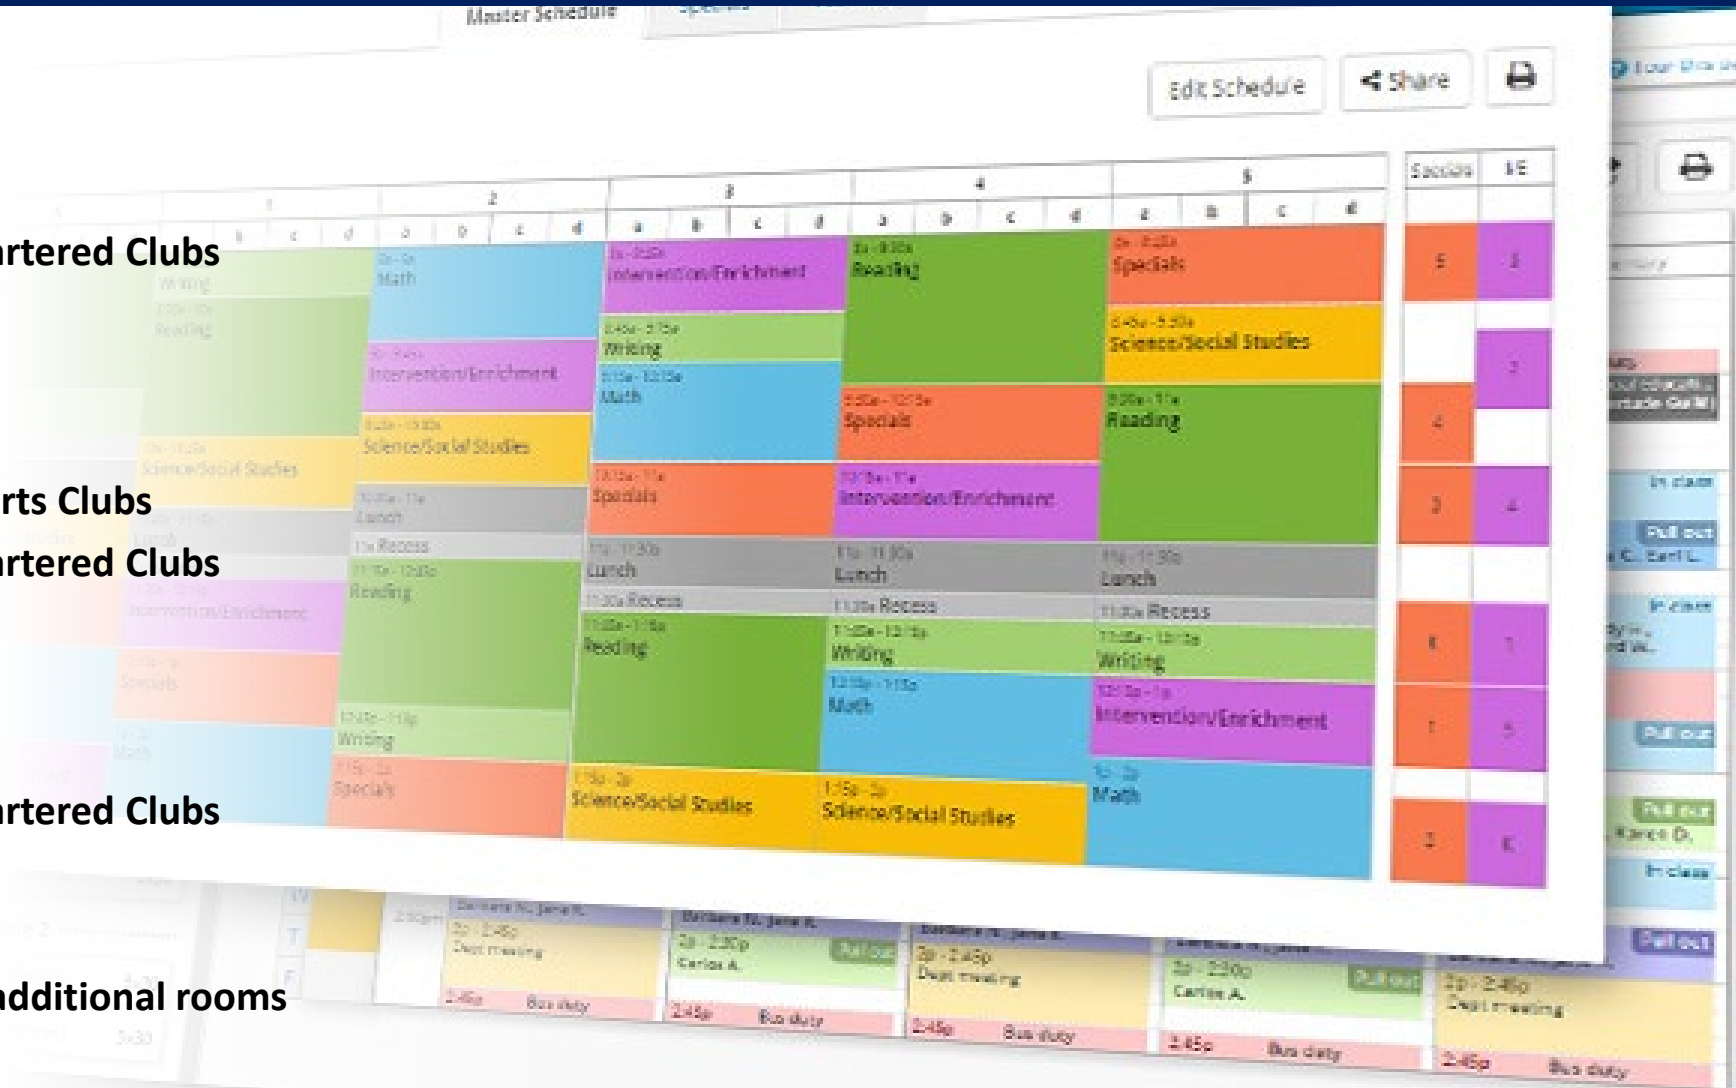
Master Schedule
Specials

Edit Schedule
Share

rtered Clubs
rts Clubs
rtered Clubs
rtered Clubs
dditional rooms

1 2 3 4 5
Specials
PE

Math
Writing
Reading
Intervention/Enrichment
Science/Social Studies
Lunch
Recess
Reading
Writing
Specials

Intervention/Enrichment
Writing
Math
Specials
Lunch
Recess
Reading
Science/Social Studies

Reading
Specials
Intervention/Enrichment
Lunch
Recess
Writing
Math
Science/Social Studies

Specials
Science/Social Studies
Reading
Lunch
Recess
Writing
Intervention/Enrichment
Math

5 2
3
4
3 4
6 1
1 5
2 6

In class
Pull out
In class
Pull out
Pull out
In class
Pull out

2p - 2:45p
Dept meeting
2:45p
Bus duty
2p - 2:20p
Carlos A.
Pull out
2:45p
Bus duty
2p - 2:45p
Dept meeting
2:45p
Bus duty
2p - 2:20p
Carlos A.
Pull out
2:45p
Bus duty
2p - 2:45p
Dept meeting
2:45p
Bus duty